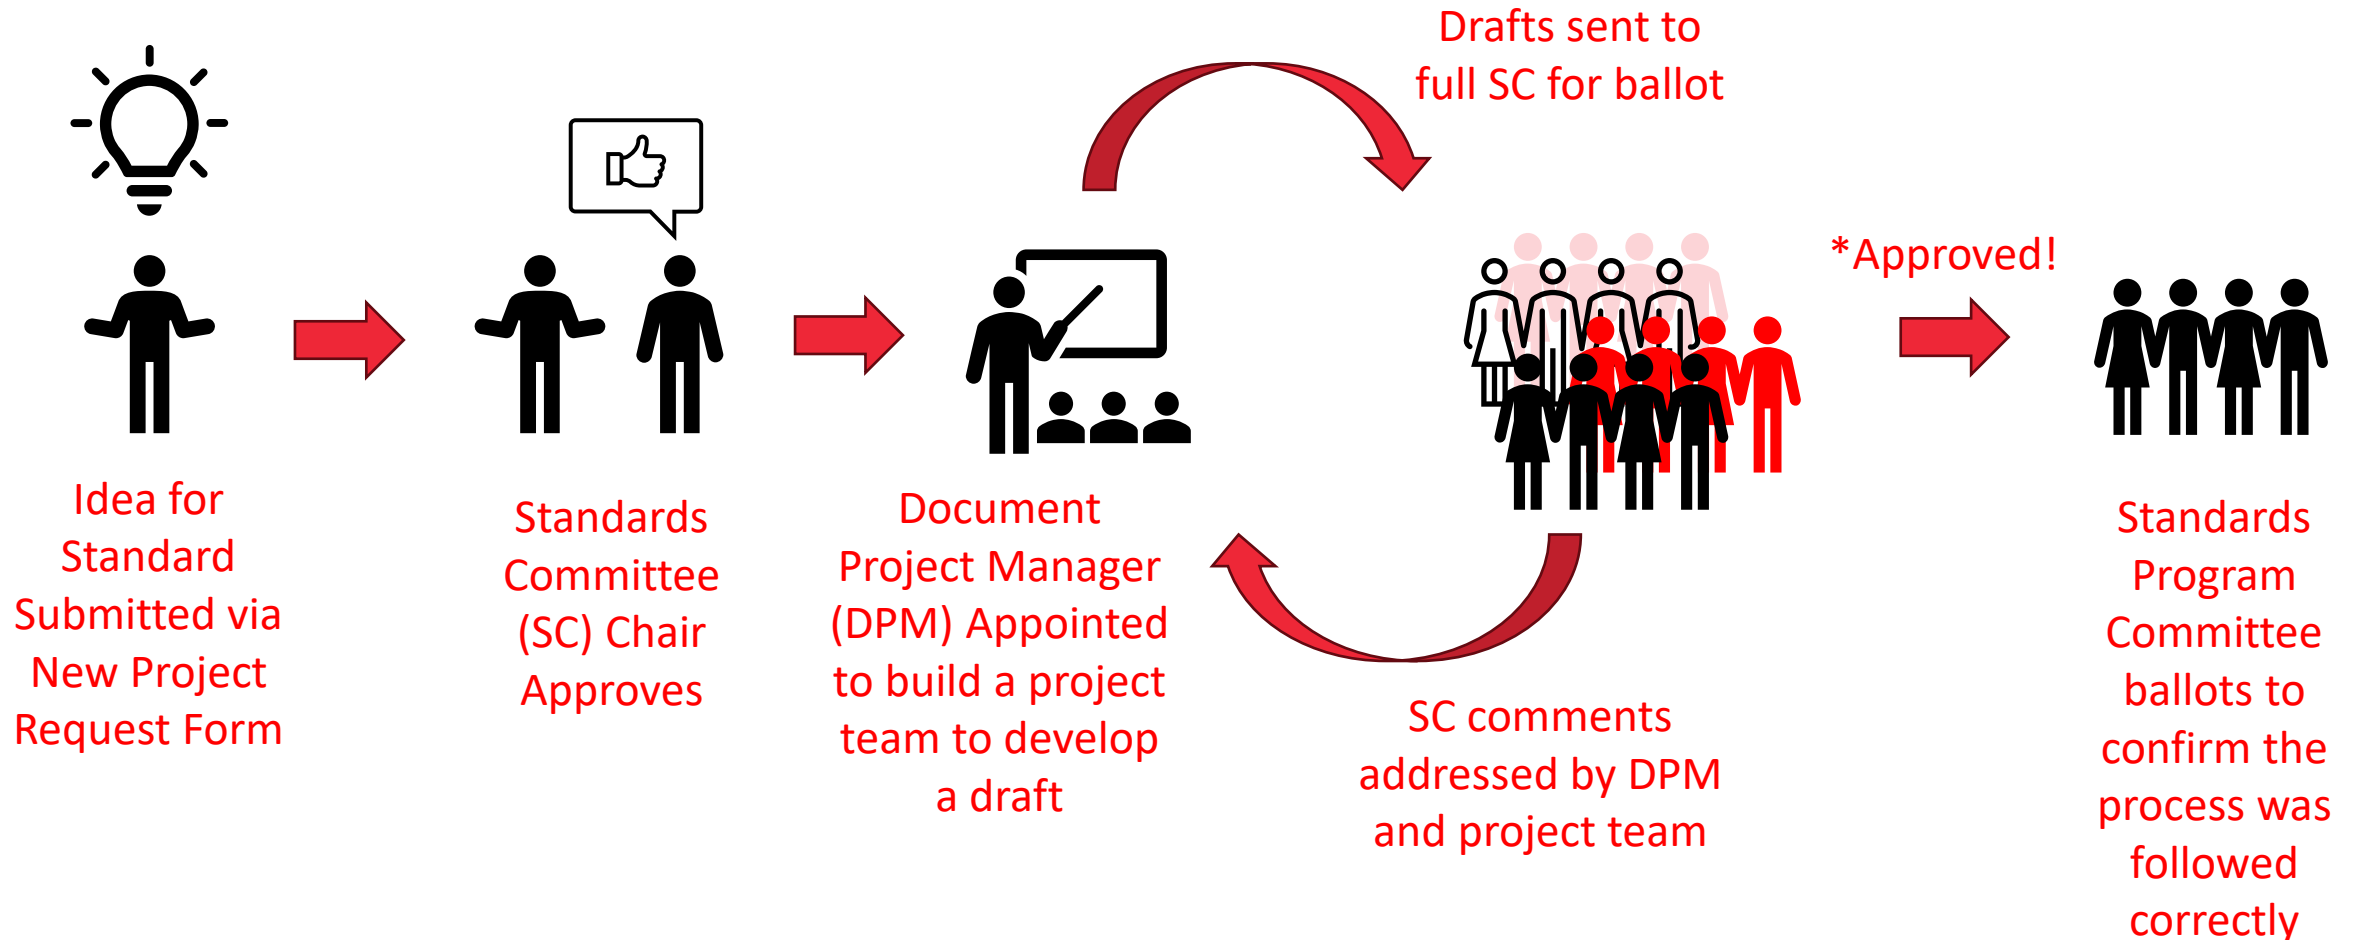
Drafts sent to full SC for ballot

*Approved!

Idea for Standard Submitted via New Project Request Form

Standards Committee (SC) Chair Approves

Document Project Manager (DPM) Appointed to build a project team to develop a draft

SC comments addressed by DPM and project team

Standards Program Committee ballots to confirm the process was followed correctly